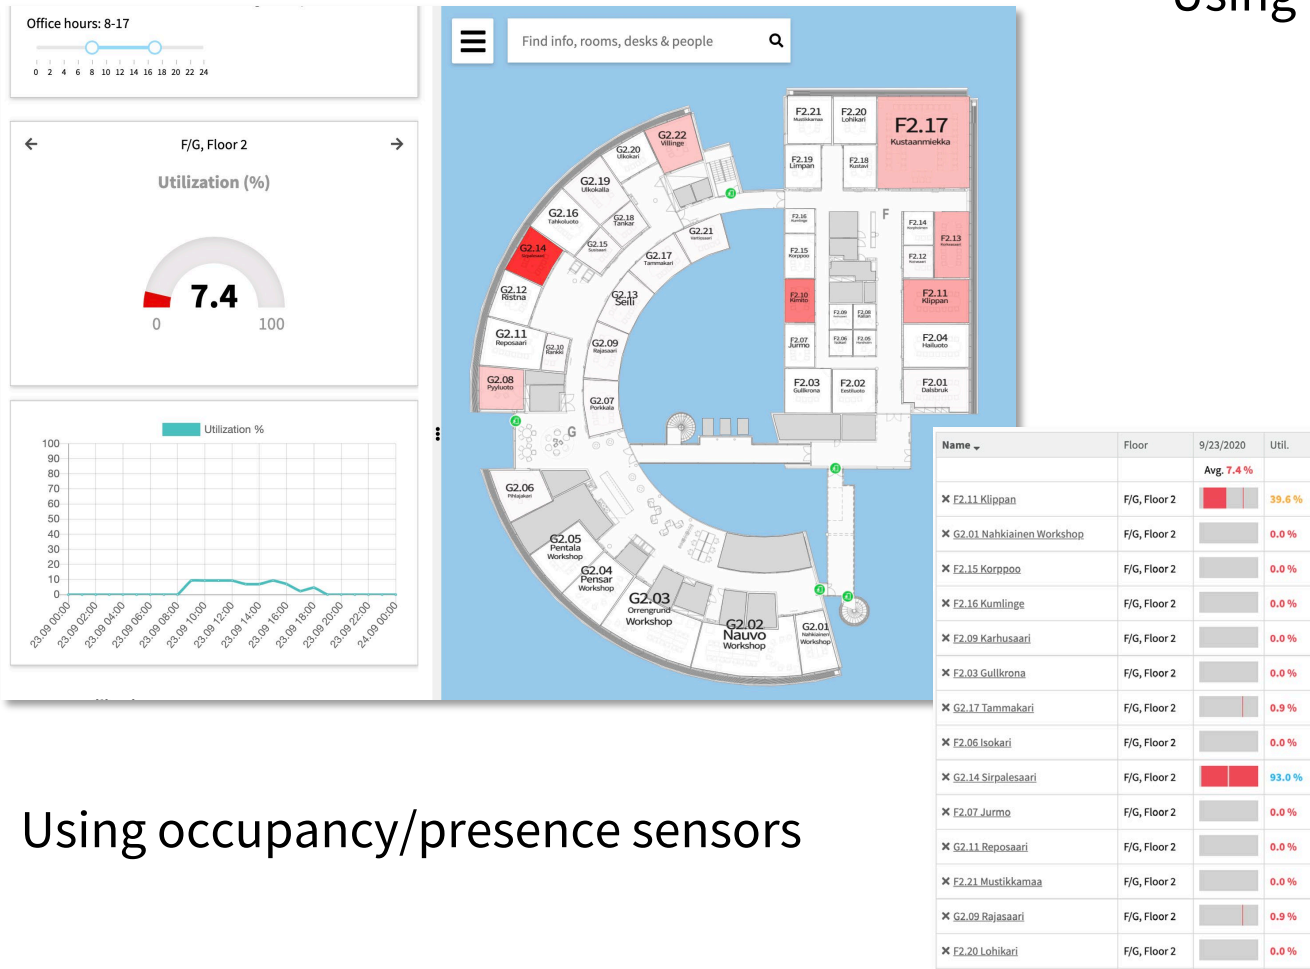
Using

Office hours: 8-17

0 2 4 6 8 10 12 14 16 18 20 22 24

F/G, Floor 2

Utilization (%)

7.4

0 100

Utilization %

100 90 80 70 60 50 40 30 20 10 0

23.09 00:00 23.09 02:00 23.09 04:00 23.09 06:00 23.09 08:00 23.09 10:00 23.09 12:00 23.09 14:00 23.09 16:00 23.09 18:00 23.09 20:00 23.09 22:00 24.09 00:00

Find info, rooms, desks & people

F2.21 Mustikkamaa F2.20 Lohikari F2.17 Kustaanmiekka F2.19 Limpan F2.18 Kustavi F2.16 Kumlinge F2.15 Korppoo F F2.14 F2.13 F2.12 F2.10 Kimito F2.11 Klippan F2.09 F2.08 F2.07 Jurmo F2.06 F2.05 F2.04 Hailuoto F2.03 Gullkrona F2.02 Eestiluoto F2.01 Dalsbruk

G2.22 Villinge G2.20 Ulkokari G2.19 Ulkokalla G2.16 Tahkoluoto G2.18 Tankar G2.15 G2.14 G2.21 G2.17 Tammakari G2.12 Ristna G2.13 Seili G2.11 Reposaari G2.10 Rankki G2.09 Rajasaari G2.08 Pyyluoto G2.07 Porkkala G G2.06 Pihlajakari G2.05 Pentala Workshop G2.04 Pensar Workshop G2.03 Orrengrund Workshop G2.02 Nauvo Workshop G2.01 Nahkiainen Workshop

| Name | Floor | 9/23/2020 | Util. |
|---|---|---|---|
| | | Avg. 7.4 % | |
| F2.11 Klippan | F/G, Floor 2 | | 39.6 % |
| G2.01 Nahkiainen Workshop | F/G, Floor 2 | | 0.0 % |
| F2.15 Korppoo | F/G, Floor 2 | | 0.0 % |
| F2.16 Kumlinge | F/G, Floor 2 | | 0.0 % |
| F2.09 Karhusaari | F/G, Floor 2 | | 0.0 % |
| F2.03 Gullkrona | F/G, Floor 2 | | 0.0 % |
| G2.17 Tammakari | F/G, Floor 2 | | 0.9 % |
| F2.06 Isokari | F/G, Floor 2 | | 0.0 % |
| G2.14 Sirpalesaari | F/G, Floor 2 | | 93.0 % |
| F2.07 Jurmo | F/G, Floor 2 | | 0.0 % |
| G2.11 Reposaari | F/G, Floor 2 | | 0.0 % |
| F2.21 Mustikkamaa | F/G, Floor 2 | | 0.0 % |
| G2.09 Rajasaari | F/G, Floor 2 | | 0.9 % |
| F2.20 Lohikari | F/G, Floor 2 | | 0.0 % |

Using occupancy/presence sensors